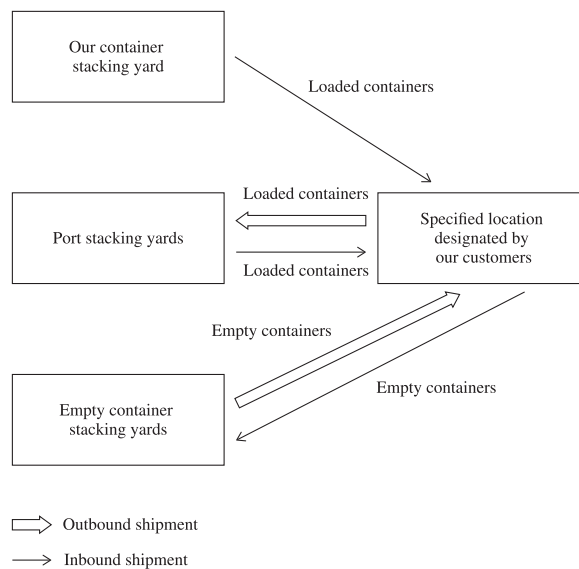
Our container stacking yard

Loaded containers

Loaded containers

Port stacking yards

Specified location designated by our customers

Loaded containers

Empty containers

Empty containers

Empty container stacking yards

Outbound shipment

Inbound shipment